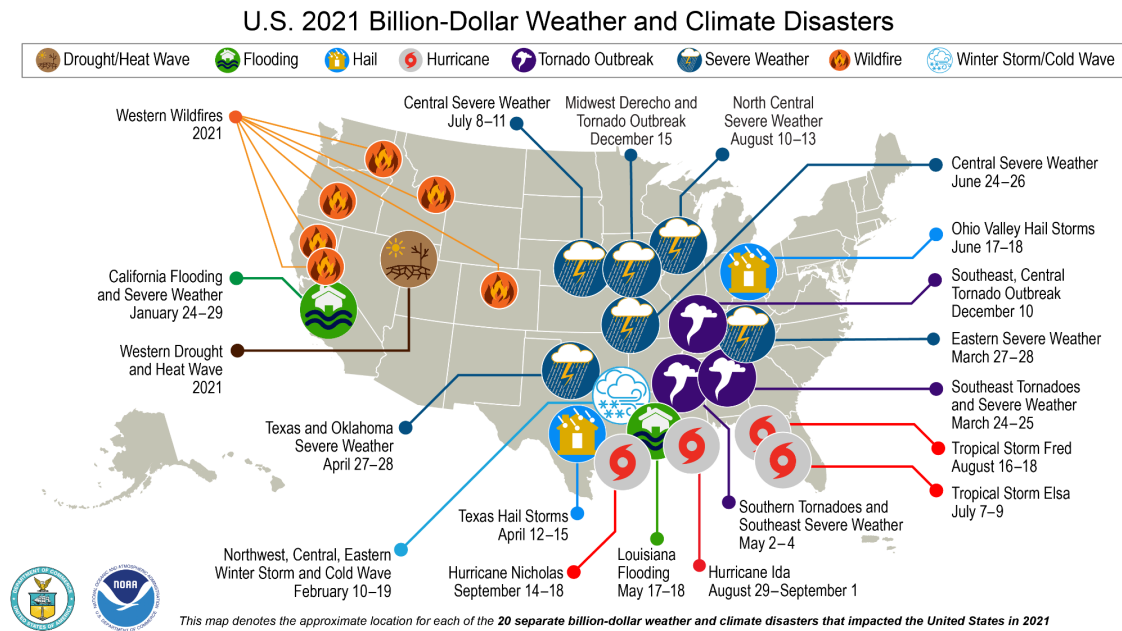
U.S. 2021 Billion-Dollar Weather and Climate Disasters

Drought/Heat Wave Flooding Hail Hurricane Tornado Outbreak Severe Weather Wildfire Winter Storm/Cold Wave

Western Wildfires 2021

Central Severe Weather July 8–11

Midwest Derecho and Tornado Outbreak December 15

North Central Severe Weather August 10–13

Central Severe Weather June 24–26

Ohio Valley Hail Storms June 17–18

Southeast, Central Tornado Outbreak December 10

Eastern Severe Weather March 27–28

Southeast Tornadoes and Severe Weather March 24–25

Tropical Storm Fred August 16–18

Tropical Storm Elsa July 7–9

California Flooding and Severe Weather January 24–29

Western Drought and Heat Wave 2021

Texas and Oklahoma Severe Weather April 27–28

Texas Hail Storms April 12–15

Northwest, Central, Eastern Winter Storm and Cold Wave February 10–19

Hurricane Nicholas September 14–18

Louisiana Flooding May 17–18

Hurricane Ida August 29–September 1

Southern Tornadoes and Southeast Severe Weather May 2–4

DEPARTMENT OF COMMERCE UNITED STATES OF AMERICA

NOAA NATIONAL OCEANIC AND ATMOSPHERIC ADMINISTRATION U.S. DEPARTMENT OF COMMERCE

This map denotes the approximate location for each of the 20 separate billion-dollar weather and climate disasters that impacted the United States in 2021